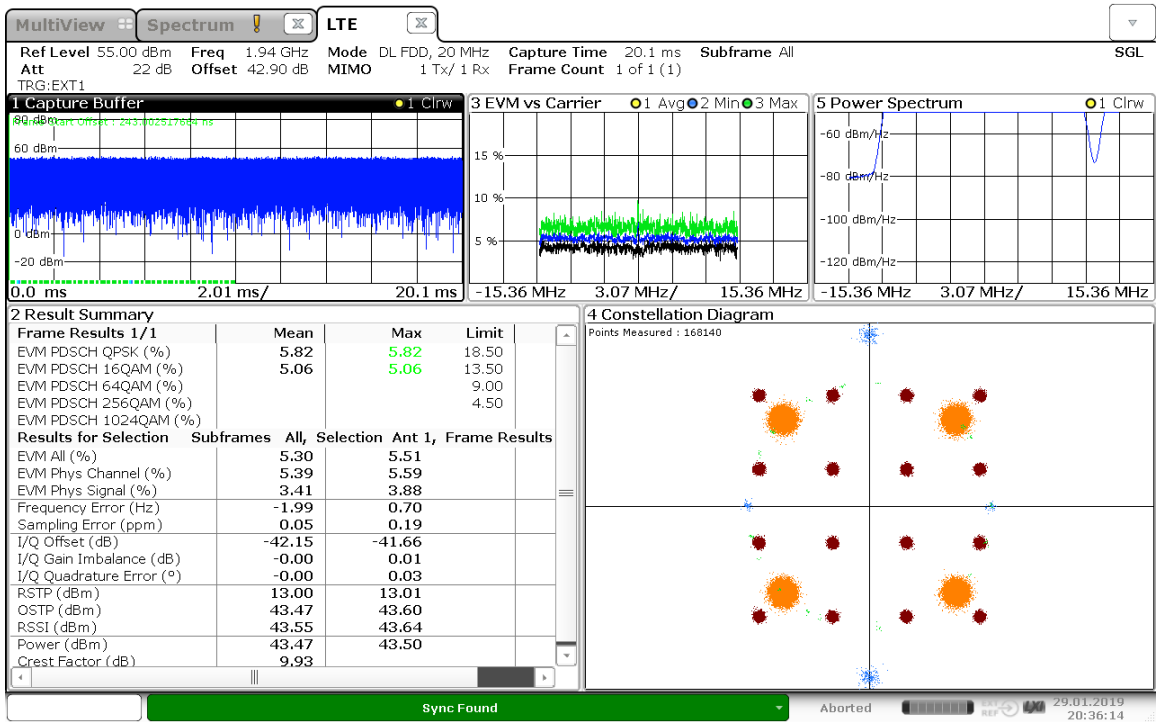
MultiView Spectrum LTE

Ref Level 55.00 dBm Freq 1.94 GHz Mode DL FDD, 20 MHz Capture Time 20.1 ms Subframe All SGL
Att 22 dB Offset 42.90 dB MIMO 1 Tx/ 1 Rx Frame Count 1 of 1 (1)
TRG:EXT1

1 Capture Buffer 1 Clrw
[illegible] Start Offset : 2.13.9025176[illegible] ns
80 dBm
60 dBm
0 dBm
-20 dBm
0.0 ms 2.01 ms/ 20.1 ms

3 EVM vs Carrier 1 Avg 2 Min 3 Max
15 %
10 %
5 %
-15.36 MHz 3.07 MHz/ 15.36 MHz

5 Power Spectrum 1 Clrw
-60 dBm/Hz
-80 dBm/Hz
-100 dBm/Hz
-120 dBm/Hz
-15.36 MHz 3.07 MHz/ 15.36 MHz

2 Result Summary

| Frame Results 1/1 | Mean | Max | Limit |
|---|---|---|---|
| EVM PDSCH QPSK (%) | 5.82 | 5.82 | 18.50 |
| EVM PDSCH 16QAM (%) | 5.06 | 5.06 | 13.50 |
| EVM PDSCH 64QAM (%) | | | 9.00 |
| EVM PDSCH 256QAM (%) | | | 4.50 |
| EVM PDSCH 1024QAM (%) | | | |
| Results for Selection | Subframes All, | Selection Ant 1, | Frame Results |
| EVM All (%) | 5.30 | 5.51 | |
| EVM Phys Channel (%) | 5.39 | 5.59 | |
| EVM Phys Signal (%) | 3.41 | 3.88 | |
| Frequency Error (Hz) | -1.99 | 0.70 | |
| Sampling Error (ppm) | 0.05 | 0.19 | |
| I/Q Offset (dB) | -42.15 | -41.66 | |
| I/Q Gain Imbalance (dB) | -0.00 | 0.01 | |
| I/Q Quadrature Error (°) | -0.00 | 0.03 | |
| RSTP (dBm) | 13.00 | 13.01 | |
| OSTP (dBm) | 43.47 | 43.60 | |
| RSSI (dBm) | 43.55 | 43.64 | |
| Power (dBm) | 43.47 | 43.50 | |
| Crest Factor (dB) | 9.93 | | |

4 Constellation Diagram
Points Measured : 168140

Sync Found
Aborted
29.01.2019
20:36:14